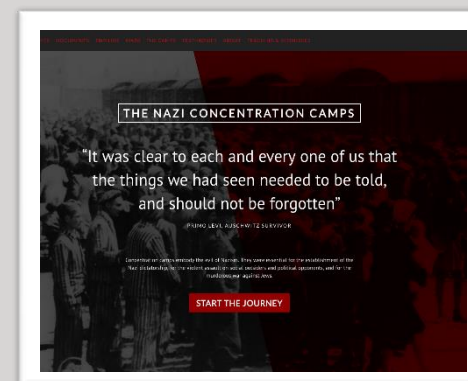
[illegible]

THE NAZI CONCENTRATION CAMPS

"It was clear to each and every one of us that the things we had seen needed to be told, and should not be forgotten"

PRIMO LEVI, AUSCHWITZ SURVIVOR

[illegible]

START THE JOURNEY